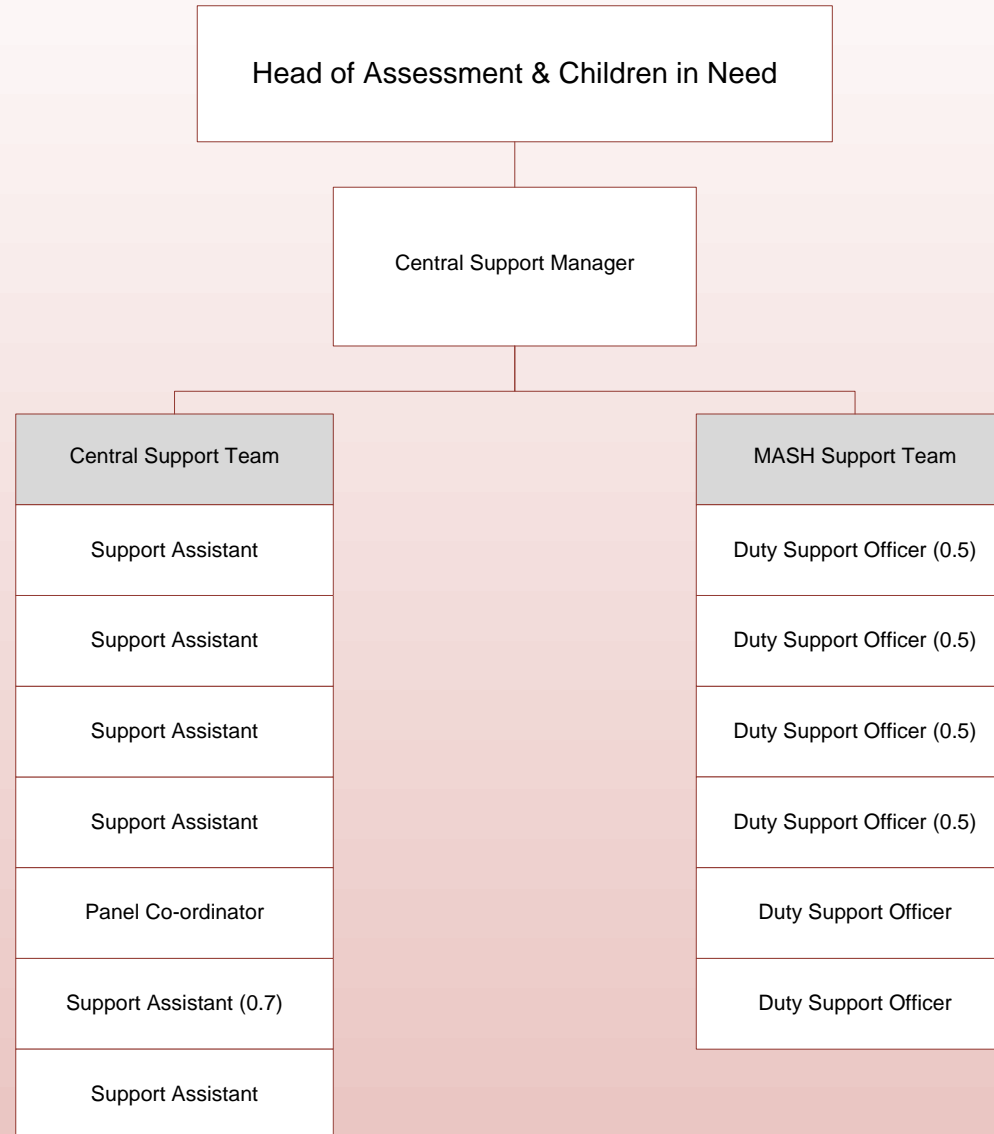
Head of Assessment & Children in Need

Central Support Manager

Central Support Team

Support Assistant

Support Assistant

Support Assistant

Support Assistant

Panel Co-ordinator

Support Assistant (0.7)

Support Assistant

MASH Support Team

Duty Support Officer (0.5)

Duty Support Officer (0.5)

Duty Support Officer (0.5)

Duty Support Officer (0.5)

Duty Support Officer

Duty Support Officer